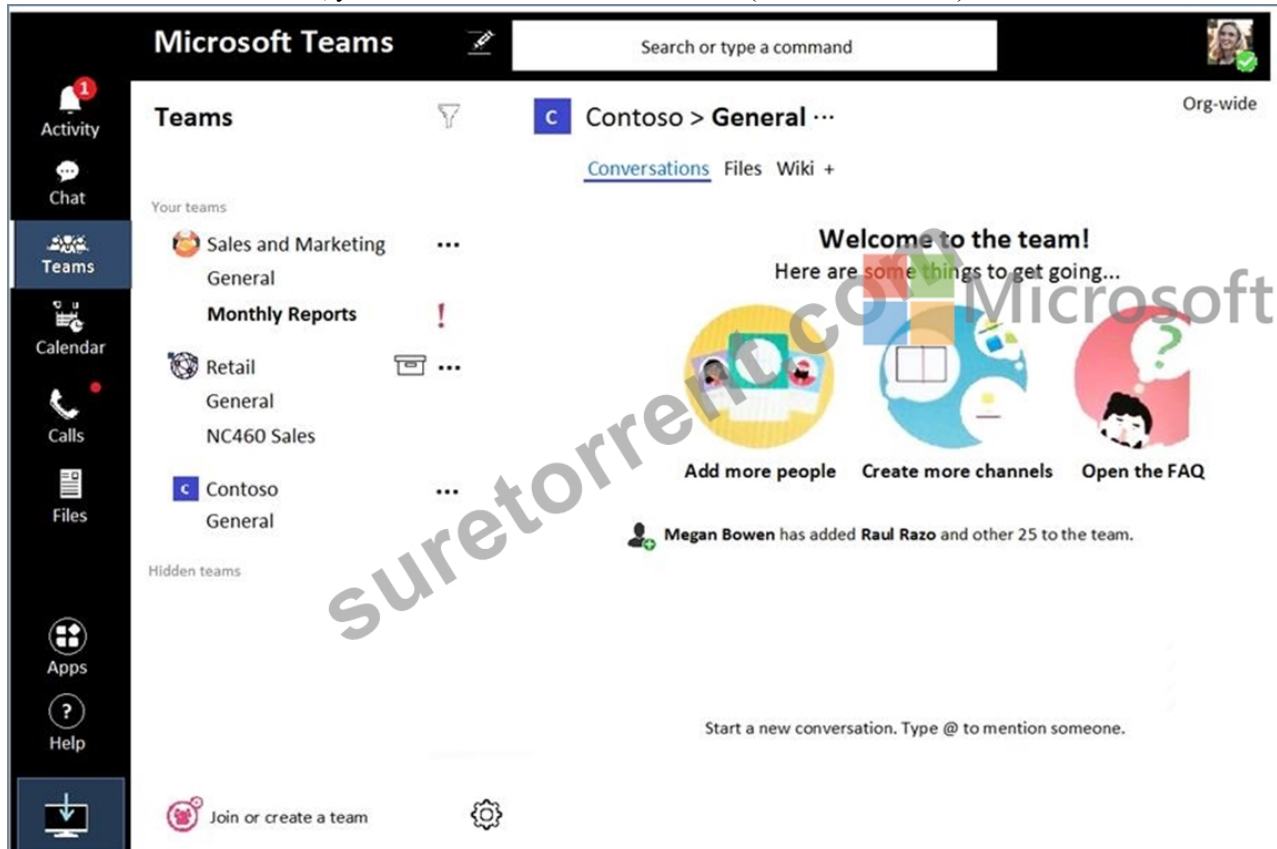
Microsoft Teams

Search or type a command

1
Activity

Chat

Teams

Calendar

Calls

Files

Apps

Help

Teams

Your teams

Sales and Marketing

General

Monthly Reports

!

Retail

General

NC460 Sales

C Contoso

General

Hidden teams

Join or create a team

C Contoso > General ···

Org-wide

Conversations Files Wiki +

Welcome to the team!

Here are some things to get going...

Add more people

Create more channels

Open the FAQ

Megan Bowen has added Raul Razo and other 25 to the team.

Start a new conversation. Type @ to mention someone.

suretorrent.com

Microsoft